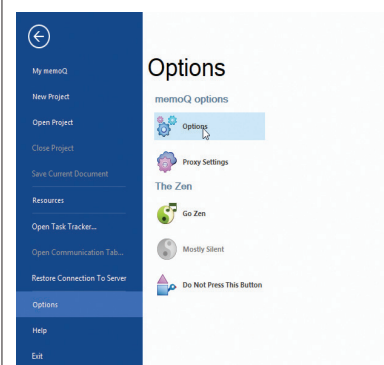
My memoQ
New Project
Open Project
Close Project
Save Current Document
Resources
Open Task Tracker...
Open Communication Tab...
Restore Connection To Server
Options
Help
Exit

Options

memoQ options

Options

Proxy Settings

The Zen

Go Zen

Mostly Silent

Do Not Press This Button